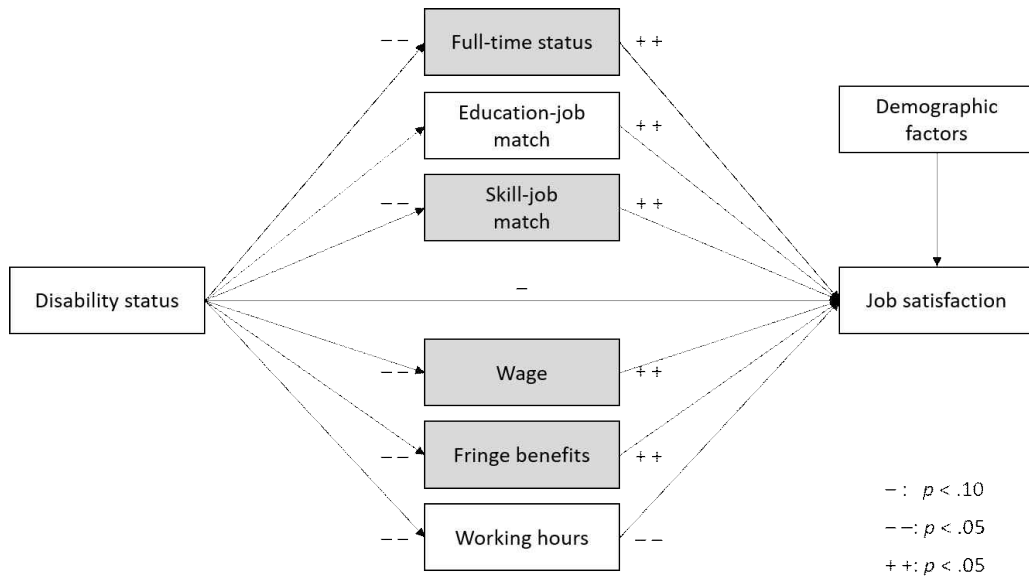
– – Full-time status + +

Education-job match + +

– – Skill-job match + +

Demographic factors

Disability status

–

Job satisfaction

– – Wage + +

– – Fringe benefits + +

– – Working hours – –

– : $p$ < .10

– –: $p$ < .05

+ +: $p$ < .05